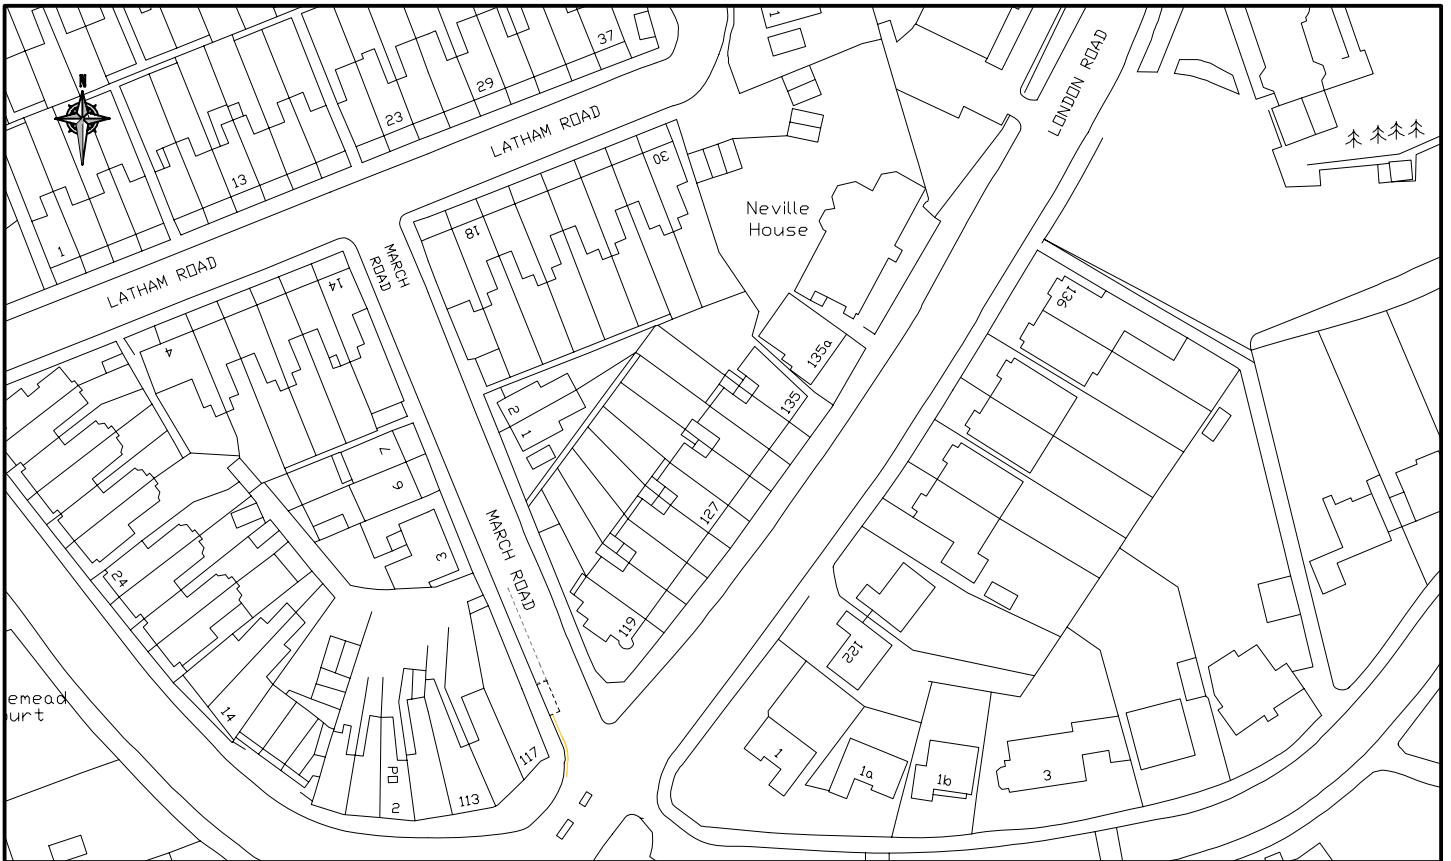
N

37

29

23

13

1

LATHAM ROAD

LATHAM ROAD

LONDON ROAD

30

18

Neville House

MARCH ROAD

14

4

136

135a

135

2

1

7

9

3

127

MARCH ROAD

24

119

122

14

emead urt

PO

2

113

117

1

1a

1b

3